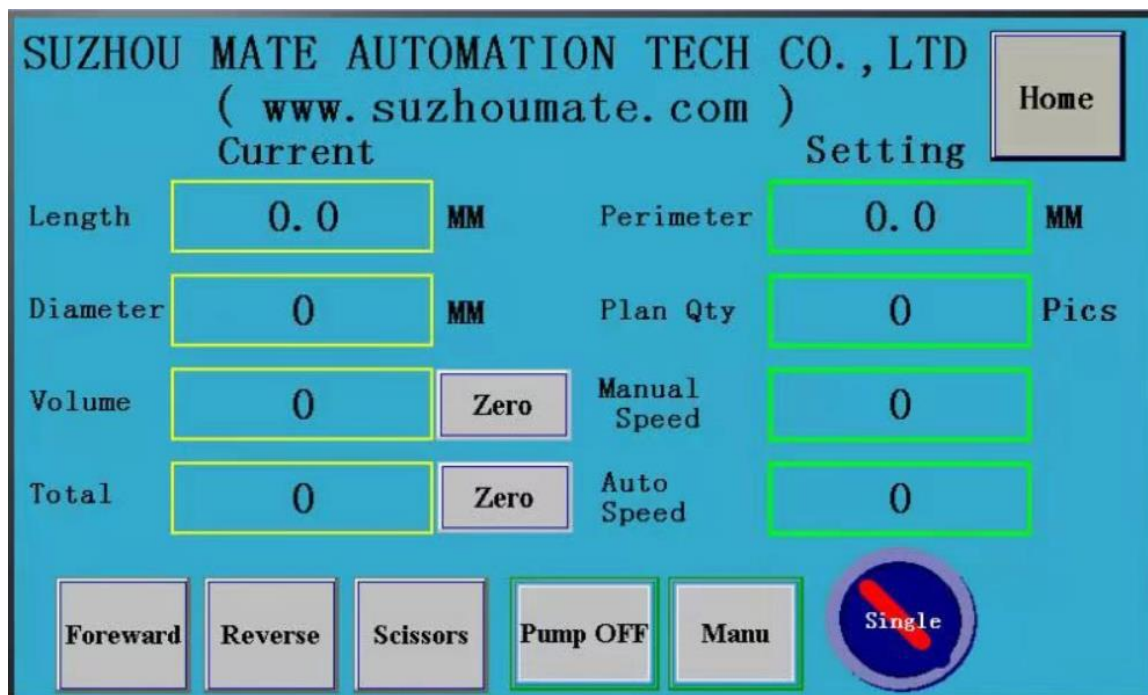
SUZHOU MATE AUTOMATION TECH CO.,LTD
( www.suzhoumate.com )

Home

Current

Setting

Length 0.0 MM

Perimeter 0.0 MM

Diameter 0 MM

Plan Qty 0 Pics

Volume 0 Zero

Manual Speed 0

Total 0 Zero

Auto Speed 0

Foreward

Reverse

Scissors

Pump OFF

Manu

Single